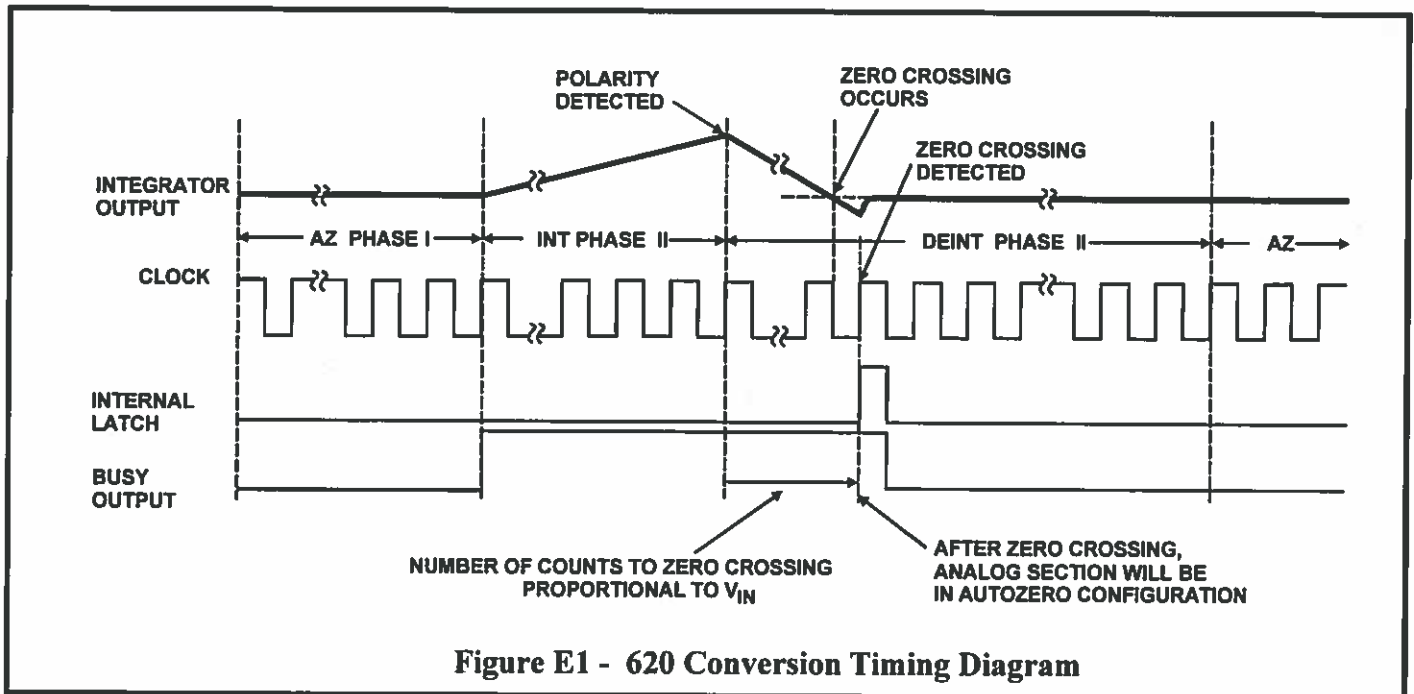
POLARITY DETECTED

ZERO CROSSING OCCURS

ZERO CROSSING DETECTED

INTEGRATOR OUTPUT

AZ PHASE I

INT PHASE II

DEINT PHASE II

AZ

CLOCK

INTERNAL LATCH

BUSY OUTPUT

NUMBER OF COUNTS TO ZERO CROSSING PROPORTIONAL TO $V_{IN}$

AFTER ZERO CROSSING, ANALOG SECTION WILL BE IN AUTOZERO CONFIGURATION

Figure E1 - 620 Conversion Timing Diagram